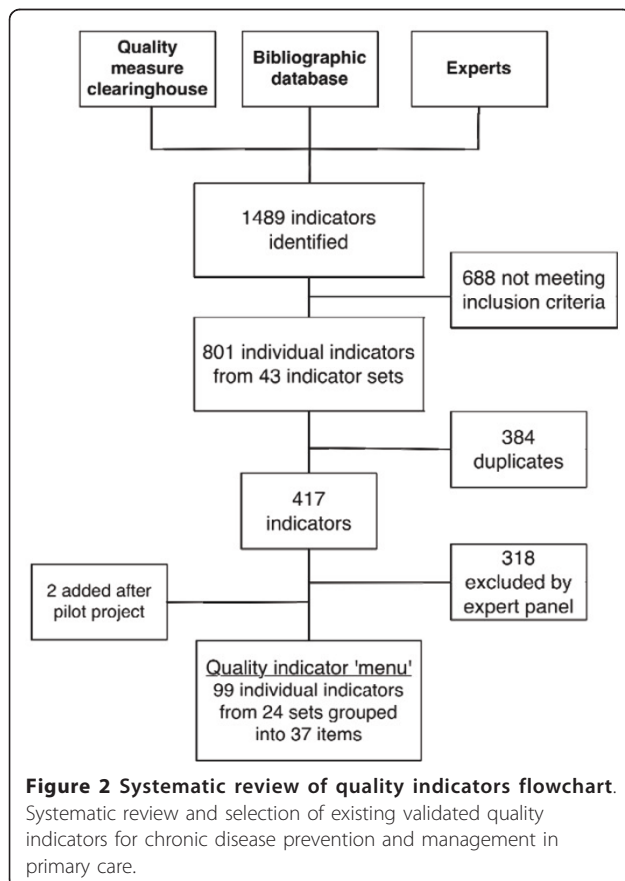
Quality measure clearinghouse

Bibliographic database

Experts

1489 indicators identified

688 not meeting inclusion criteria

801 individual indicators from 43 indicator sets

384 duplicates

417 indicators

318 excluded by expert panel

2 added after pilot project

Quality indicator 'menu'
99 individual indicators from 24 sets grouped into 37 items

**Figure 2 Systematic review of quality indicators flowchart**. Systematic review and selection of existing validated quality indicators for chronic disease prevention and management in primary care.